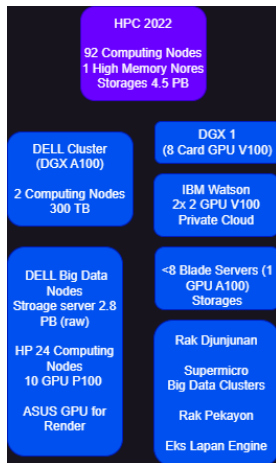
HPC 2022

92 Computing Nodes
1 High Memory Nores
Storages 4.5 PB

DELL Cluster
(DGX A100)

2 Computing Nodes
300 TB

DGX 1
(8 Card GPU V100)

IBM Watson
2x 2 GPU V100
Private Cloud

DELL Big Data Nodes
Stroage server 2.8 PB (raw)

HP 24 Computing Nodes
10 GPU P100

ASUS GPU for Render

<8 Blade Servers (1 GPU A100)
Storages

Rak Djunjunan

Supermicro
Big Data Clusters

Rak Pekayon

Eks Lapan Engine